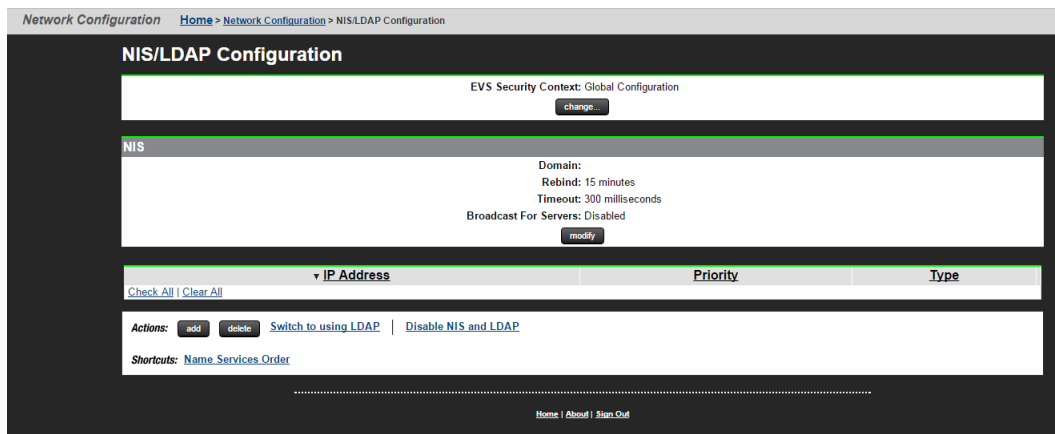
Network Configuration Home > Network Configuration > NIS/LDAP Configuration

NIS/LDAP Configuration

EVS Security Context: Global Configuration

change...

NIS

Domain:
Rebind: 15 minutes
Timeout: 300 milliseconds
Broadcast For Servers: Disabled

modify

| ▾ IP Address | Priority | Type |
|---|---|---|

Check All | Clear All

Actions: add delete Switch to using LDAP | Disable NIS and LDAP

Shortcuts: Name Services Order

Home | About | Sign Out